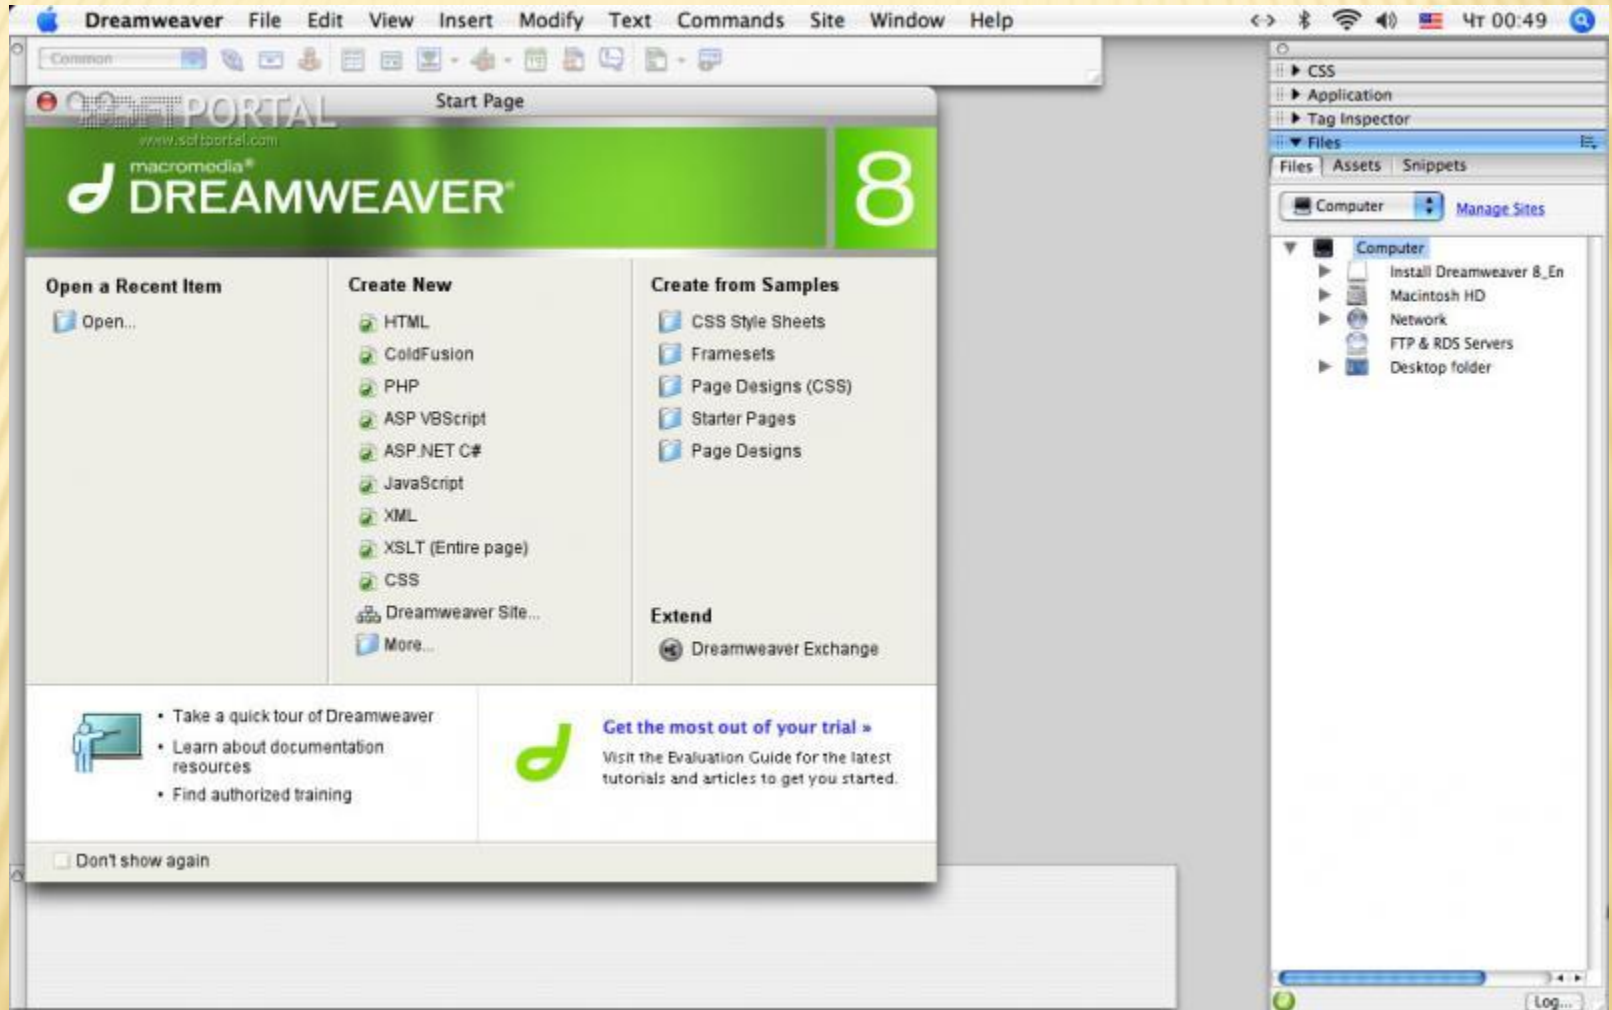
Dreamweaver File Edit View Insert Modify Text Commands Site Window Help

Чт 00:49

Common

SOFTPORTAL
www.softportal.com

Start Page

macromedia®
DREAMWEAVER®
8

Open a Recent Item
Open...

Create New
HTML
ColdFusion
PHP
ASP VBScript
ASP.NET C#
JavaScript
XML
XSLT (Entire page)
CSS
Dreamweaver Site...
More...

Create from Samples
CSS Style Sheets
Framesets
Page Designs (CSS)
Starter Pages
Page Designs

Extend
Dreamweaver Exchange

• Take a quick tour of Dreamweaver
• Learn about documentation resources
• Find authorized training

Get the most out of your trial »
Visit the Evaluation Guide for the latest tutorials and articles to get you started.

Don't show again

CSS
Application
Tag Inspector
Files
Files Assets Snippets
Computer
Manage Sites
Computer
Install Dreamweaver 8_En
Macintosh HD
Network
FTP & RDS Servers
Desktop folder
Log...